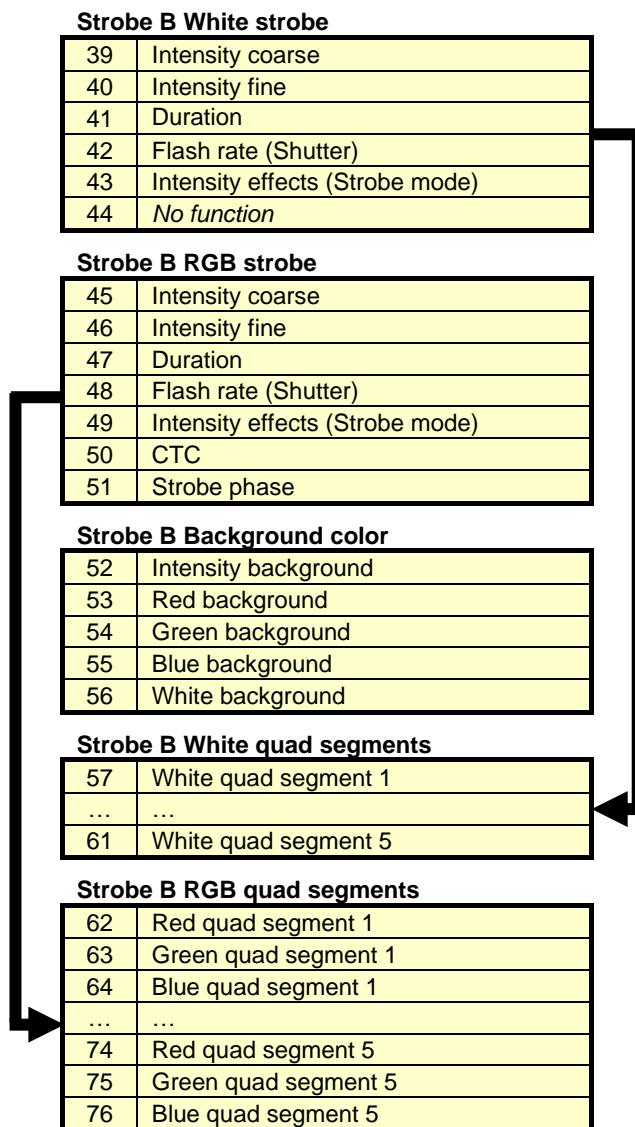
**Strobe B White strobe**

| | |
|---|---|
| 39 | Intensity coarse |
| 40 | Intensity fine |
| 41 | Duration |
| 42 | Flash rate (Shutter) |
| 43 | Intensity effects (Strobe mode) |
| 44 | *No function* |

**Strobe B RGB strobe**

| | |
|---|---|
| 45 | Intensity coarse |
| 46 | Intensity fine |
| 47 | Duration |
| 48 | Flash rate (Shutter) |
| 49 | Intensity effects (Strobe mode) |
| 50 | CTC |
| 51 | Strobe phase |

**Strobe B Background color**

| | |
|---|---|
| 52 | Intensity background |
| 53 | Red background |
| 54 | Green background |
| 55 | Blue background |
| 56 | White background |

**Strobe B White quad segments**

| | |
|---|---|
| 57 | White quad segment 1 |
| … | … |
| 61 | White quad segment 5 |

**Strobe B RGB quad segments**

| | |
|---|---|
| 62 | Red quad segment 1 |
| 63 | Green quad segment 1 |
| 64 | Blue quad segment 1 |
| … | … |
| 74 | Red quad segment 5 |
| 75 | Green quad segment 5 |
| 76 | Blue quad segment 5 |